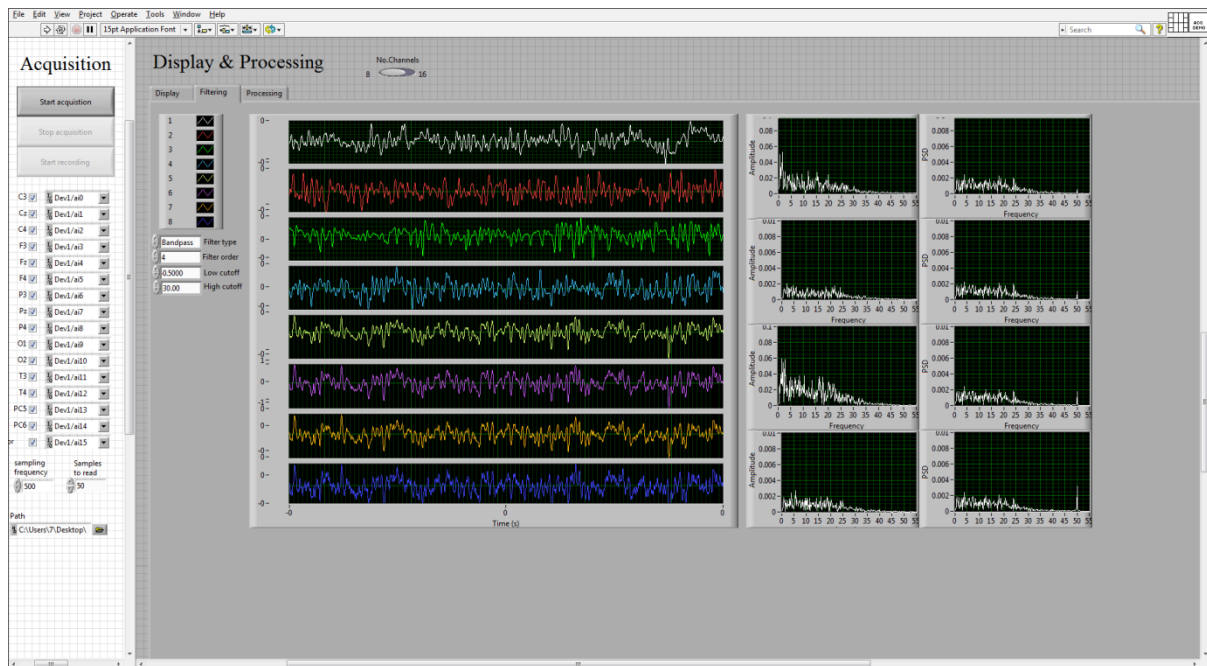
File Edit View Project Operate Tools Window Help

15pt Application Font

Search

Acquisition

Start acquistion

Stop acquisition

Start recording

| C3 | Dev1/ai0 |
|---|---|
| Cz | Dev1/ai1 |
| C4 | Dev1/ai2 |
| F3 | Dev1/ai3 |
| Fz | Dev1/ai4 |
| F4 | Dev1/ai5 |
| P3 | Dev1/ai6 |
| Pz | Dev1/ai7 |
| P4 | Dev1/ai8 |
| O1 | Dev1/ai9 |
| O2 | Dev1/ai10 |
| T3 | Dev1/ai11 |
| T4 | Dev1/ai12 |
| PC5 | Dev1/ai13 |
| PC6 | Dev1/ai14 |
| | Dev1/ai15 |

sampling frequency 500

Samples to read 50

Path

C:\Users\7\Desktop\

Display & Processing

No.Channels
8 16

Display Filtering Processing

1 2 3 4 5 6 7 8

Bandpass Filter type

4 Filter order

0.5000 Low cutoff

30.00 High cutoff

Time (s)

-0 0 0

Amplitude

PSD

Frequency

0 5 10 15 20 25 30 35 40 45 50 55

0.1 0.08 0.06 0.04 0.02 0

0.01 0.008 0.006 0.004 0.002 0